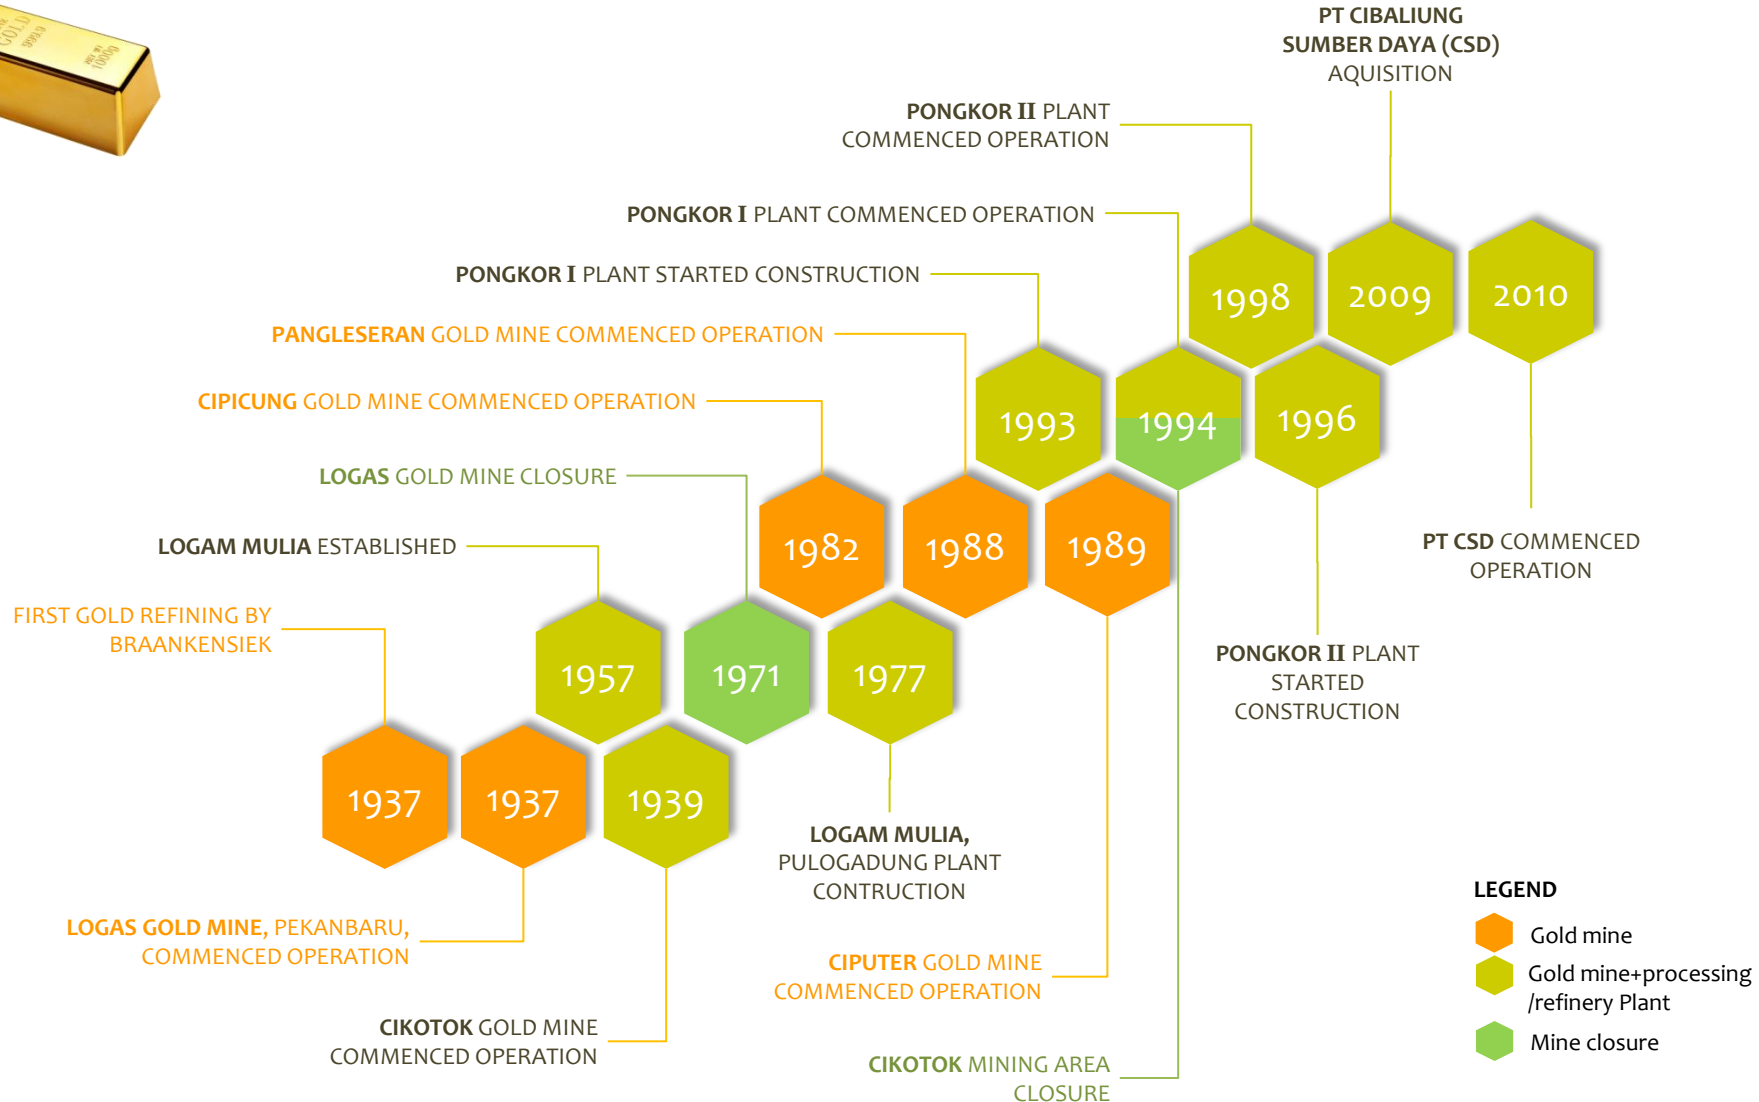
GOLD
1000g

PT CIBALIUNG SUMBER DAYA (CSD) AQUISITION

PONGKOR II PLANT COMMENCED OPERATION

PONGKOR I PLANT COMMENCED OPERATION

PONGKOR I PLANT STARTED CONSTRUCTION

PANGLESERAN GOLD MINE COMMENCED OPERATION

CIPICUNG GOLD MINE COMMENCED OPERATION

LOGAS GOLD MINE CLOSURE

LOGAM MULIA ESTABLISHED

FIRST GOLD REFINING BY BRAANKENSIEK

1998
2009
2010
1993
1994
1996
1982
1988
1989
1957
1971
1977
1937
1937
1939

PT CSD COMMENCED OPERATION

PONGKOR II PLANT STARTED CONSTRUCTION

LOGAM MULIA, PULOGADUNG PLANT CONTRUCTION

LOGAS GOLD MINE, PEKANBARU, COMMENCED OPERATION

CIPUTER GOLD MINE COMMENCED OPERATION

CIKOTOK GOLD MINE COMMENCED OPERATION

CIKOTOK MINING AREA CLOSURE

LEGEND
Gold mine
Gold mine+processing /refinery Plant
Mine closure